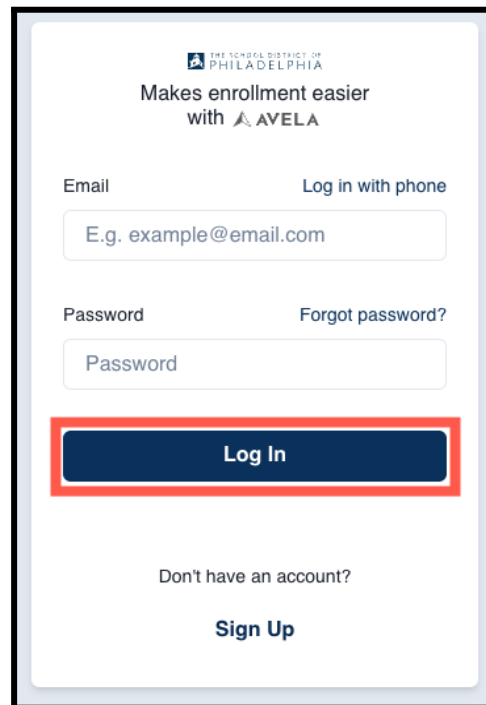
THE SCHOOL DISTRICT OF PHILADELPHIA

Makes enrollment easier with AVELA

Email

Log in with phone

E.g. example@email.com

Password

Forgot password?

Password

Log In

Don't have an account?

Sign Up